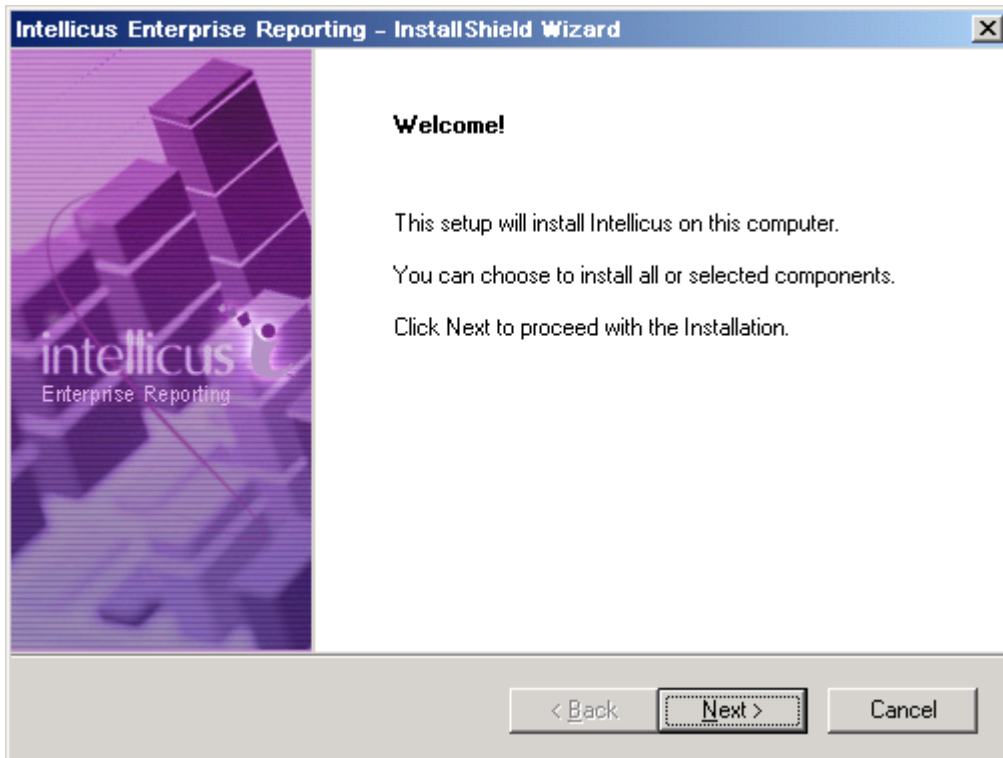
Intellicus Enterprise Reporting - InstallShield Wizard

intellicus
Enterprise Reporting

Welcome!

This setup will install Intellicus on this computer.

You can choose to install all or selected components.

Click Next to proceed with the Installation.

< Back
Next >
Cancel